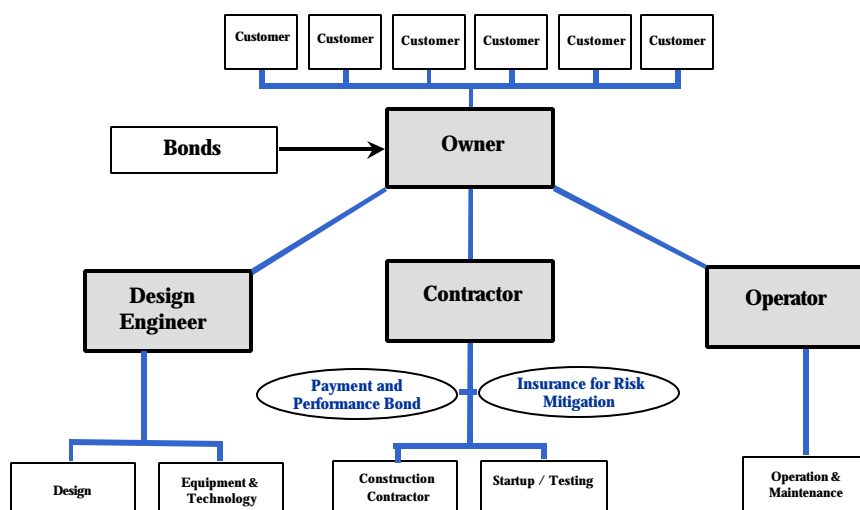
Customer

Customer

Customer

Customer

Customer

Customer

Bonds

Owner

Design Engineer

Contractor

Operator

Payment and Performance Bond

Insurance for Risk Mitigation

Design

Equipment & Technology

Construction Contractor

Startup / Testing

Operation & Maintenance